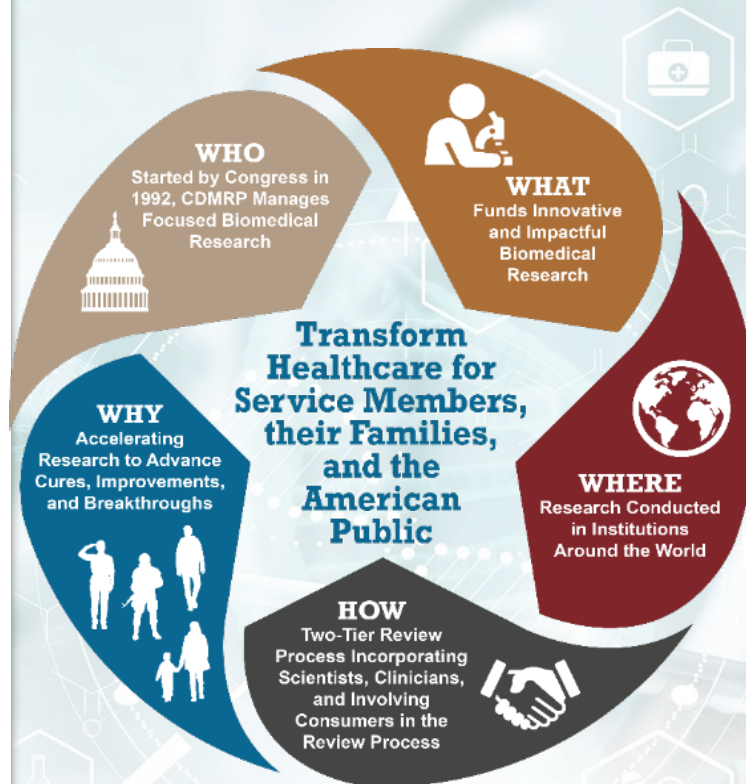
WHO
Started by Congress in 1992, CDMRP Manages Focused Biomedical Research

WHAT
Funds Innovative and Impactful Biomedical Research

WHERE
Research Conducted in Institutions Around the World

HOW
Two-Tier Review Process Incorporating Scientists, Clinicians, and Involving Consumers in the Review Process

WHY
Accelerating Research to Advance Cures, Improvements, and Breakthroughs

Transform Healthcare for Service Members, their Families, and the American Public